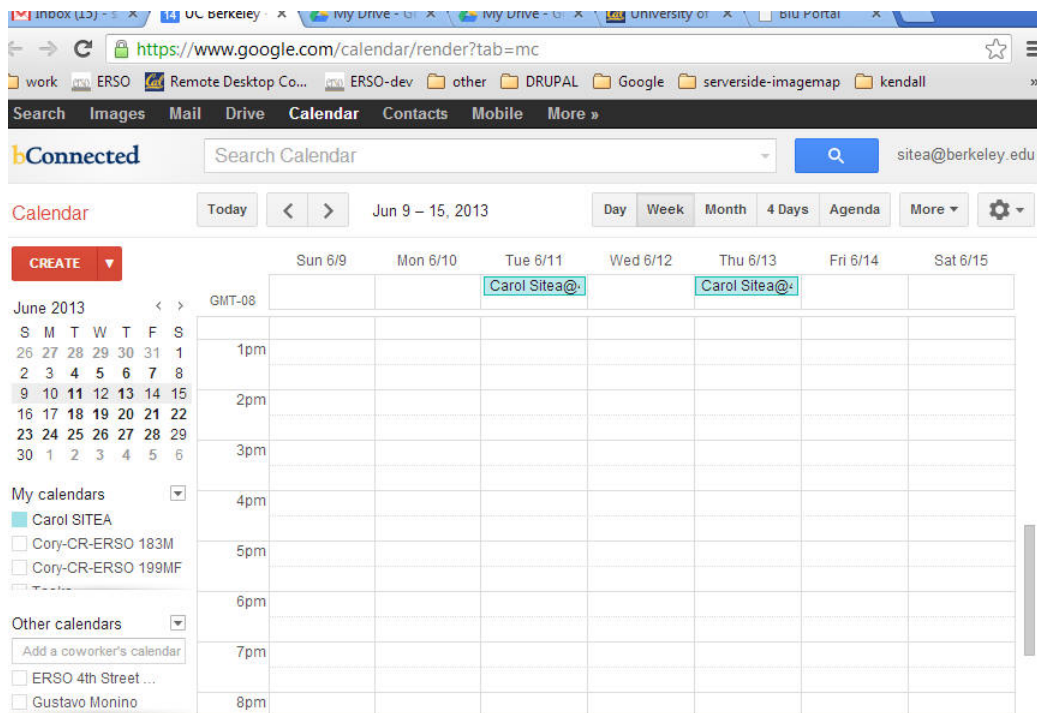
Inbox (15) - s ×
14 UC Berkeley - ×
My Drive - G ×
My Drive - G ×
University of ×
Blu Portal ×

https://www.google.com/calendar/render?tab=mc

work ERSO Remote Desktop Co... ERSO-dev other DRUPAL Google serverside-imagemap kendall

Search Images Mail Drive Calendar Contacts Mobile More »

bConnected Search Calendar sitea@berkeley.edu

Calendar Today < > Jun 9 – 15, 2013 Day Week Month 4 Days Agenda More ▾

CREATE ▾

June 2013 < >

| S | M | T | W | T | F | S |
|---|---|---|---|---|---|---|
| 26 | 27 | 28 | 29 | 30 | 31 | 1 |
| 2 | 3 | 4 | 5 | 6 | 7 | 8 |
| 9 | 10 | 11 | 12 | 13 | 14 | 15 |
| 16 | 17 | 18 | 19 | 20 | 21 | 22 |
| 23 | 24 | 25 | 26 | 27 | 28 | 29 |
| 30 | 1 | 2 | 3 | 4 | 5 | 6 |

My calendars
Carol SITEA
Cory-CR-ERSO 183M
Cory-CR-ERSO 199MF
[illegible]

Other calendars
Add a coworker's calendar
ERSO 4th Street ...
Gustavo Monino

| GMT-08 | Sun 6/9 | Mon 6/10 | Tue 6/11 | Wed 6/12 | Thu 6/13 | Fri 6/14 | Sat 6/15 |
|---|---|---|---|---|---|---|---|
| | | | Carol Sitea@ | | Carol Sitea@ | | |
| 1pm | | | | | | | |
| 2pm | | | | | | | |
| 3pm | | | | | | | |
| 4pm | | | | | | | |
| 5pm | | | | | | | |
| 6pm | | | | | | | |
| 7pm | | | | | | | |
| 8pm | | | | | | | |